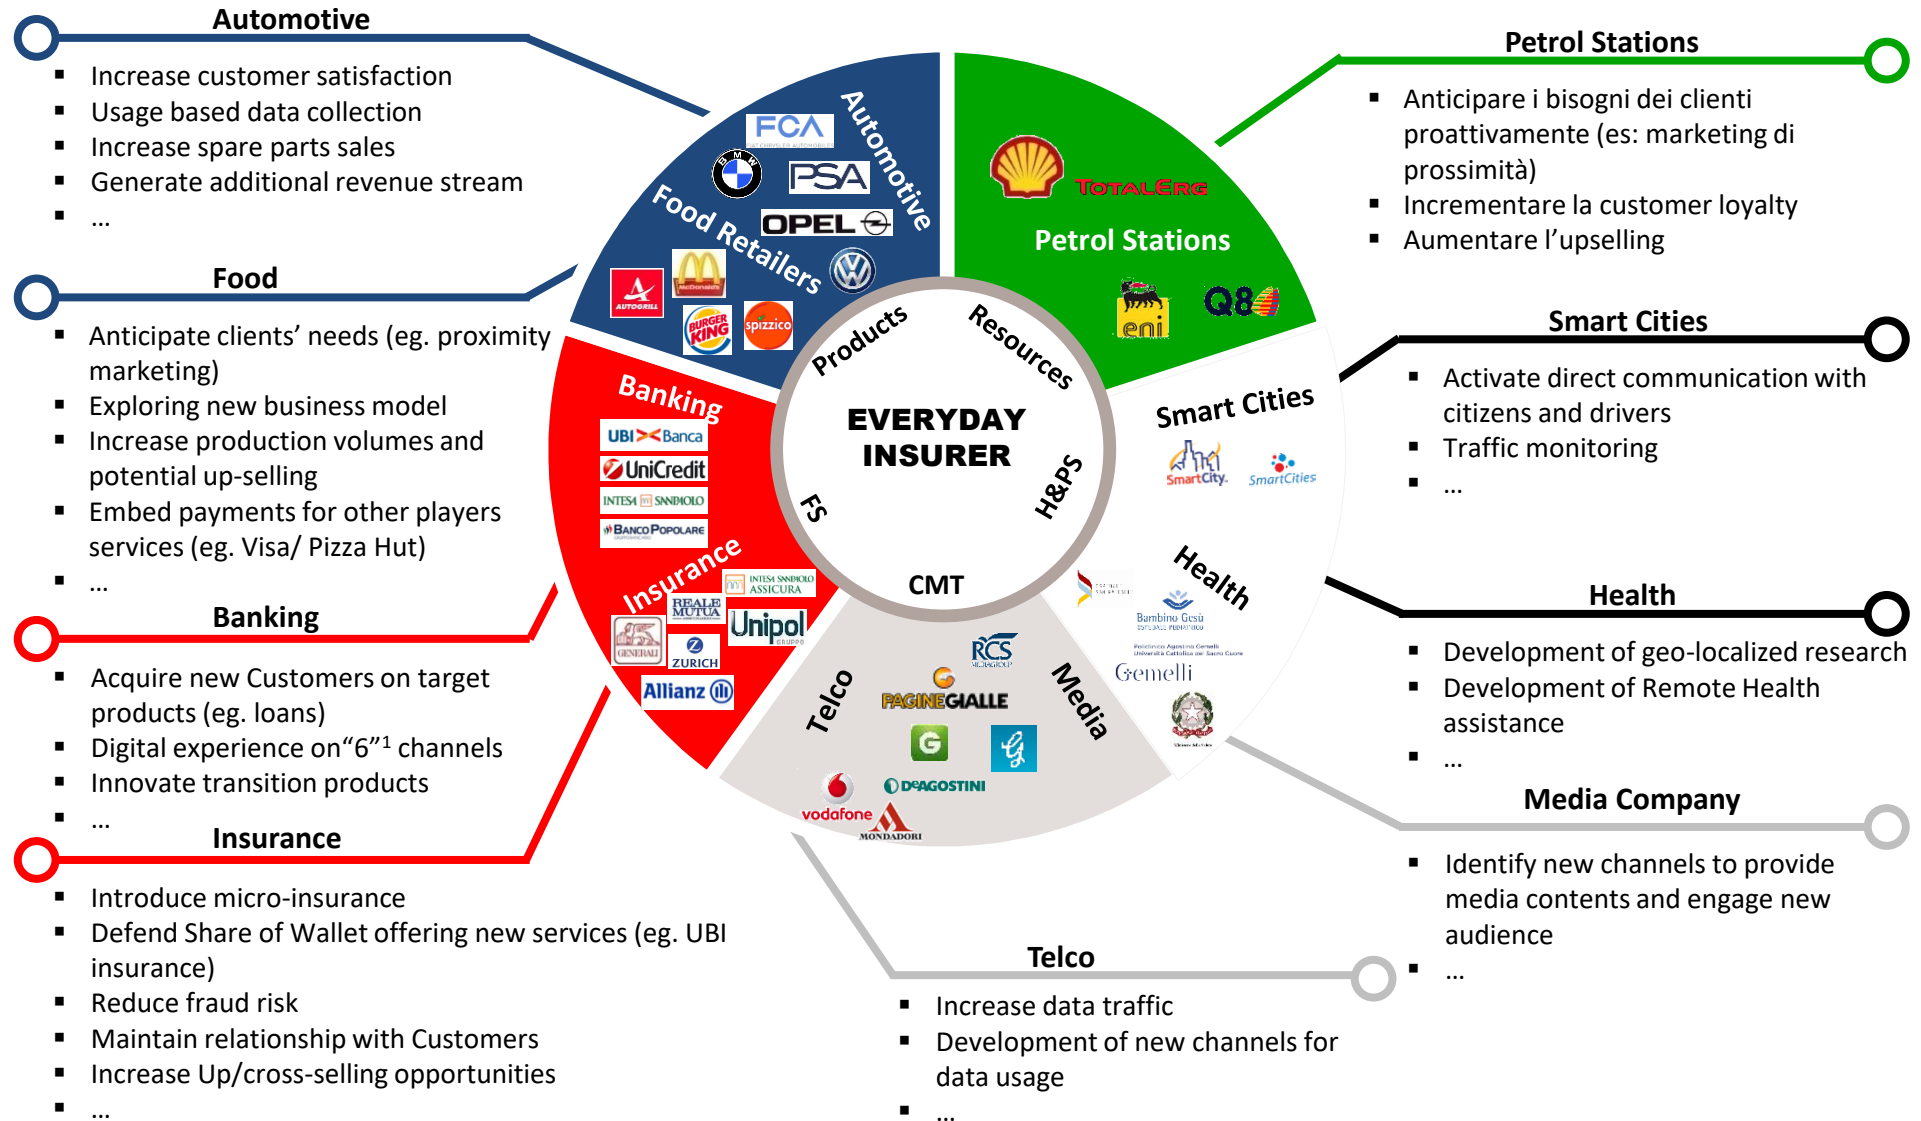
Automotive

- Increase customer satisfaction
- Usage based data collection
- Increase spare parts sales
- Generate additional revenue stream
- …

Food

- Anticipate clients' needs (eg. proximity marketing)
- Exploring new business model
- Increase production volumes and potential up-selling
- Embed payments for other players services (eg. Visa/ Pizza Hut)
- …

Banking

- Acquire new Customers on target products (eg. loans)
- Digital experience on"6"$^1$ channels
- Innovate transition products
- …

Insurance

- Introduce micro-insurance
- Defend Share of Wallet offering new services (eg. UBI insurance)
- Reduce fraud risk
- Maintain relationship with Customers
- Increase Up/cross-selling opportunities
- …

Automotive
FCA
PSA
OPEL
Food Retailers
AUTOGRILL
McDonald's
BURGER KING
spizzico
Banking
UBI Banca
UniCredit
INTESA SANPAOLO
BANCO POPOLARE
Insurance
INTESA SANPAOLO ASSICURA
REALE MUTUA
Unipol
GENERALI
ZURICH
Allianz

Petrol Stations
TOTALERG
eni
Q8

Products
Resources
EVERYDAY INSURER
FS
H&PS
CMT

Smart Cities
SmartCity
SmartCities
Health
Bambino Gesù
Gemelli
Media
RCS
PAGINEGIALLE
Telco
DeAGOSTINI
vodafone
MONDADORI

Petrol Stations

- Anticipare i bisogni dei clienti proattivamente (es: marketing di prossimità)
- Incrementare la customer loyalty
- Aumentare l'upselling

Smart Cities

- Activate direct communication with citizens and drivers
- Traffic monitoring
- …

Health

- Development of geo-localized research
- Development of Remote Health assistance
- …

Media Company

- Identify new channels to provide media contents and engage new audience
- …

Telco

- Increase data traffic
- Development of new channels for data usage
- …